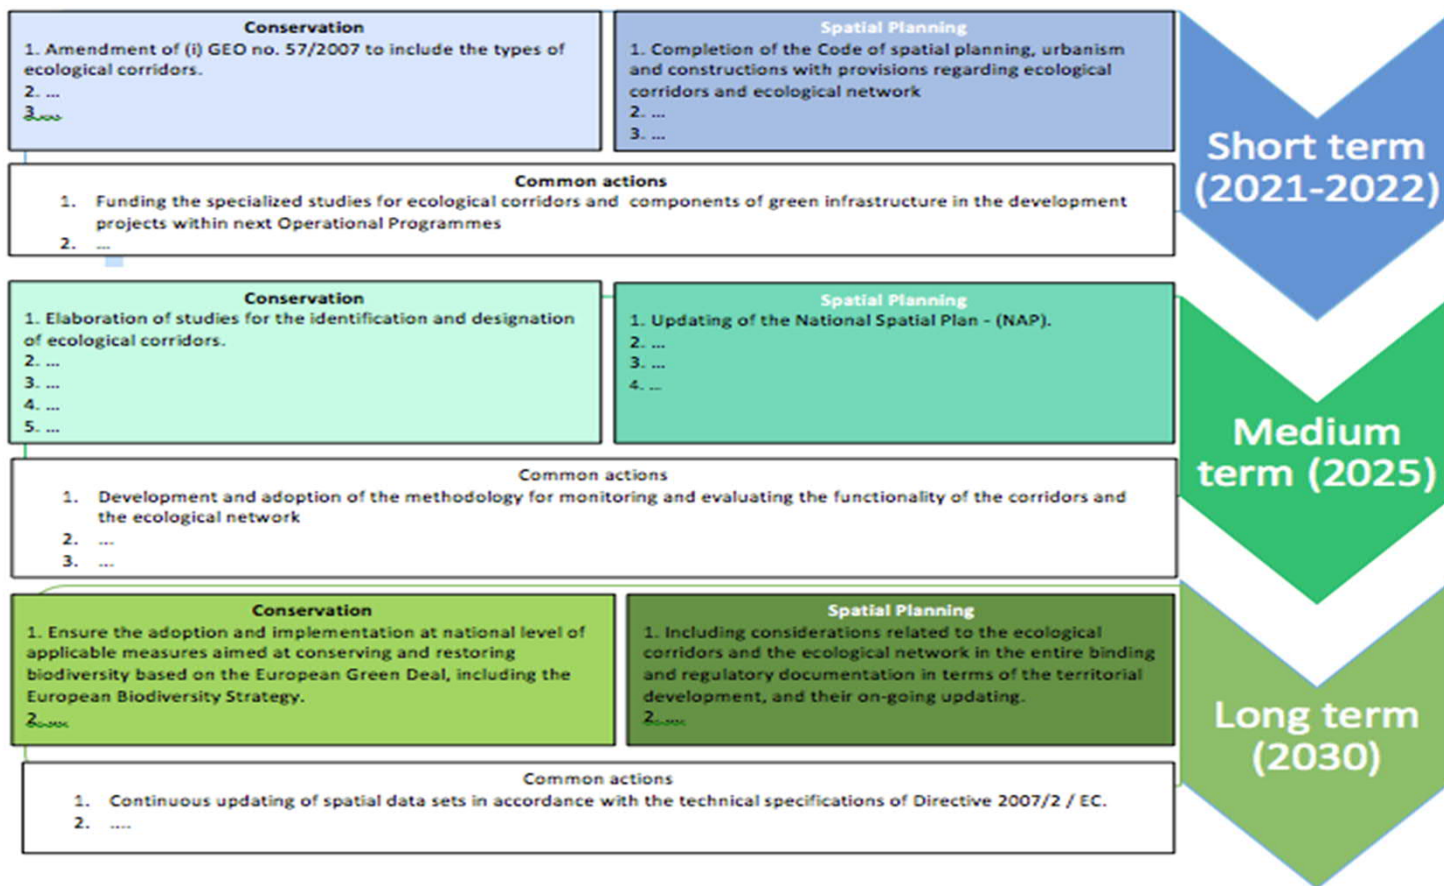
Conservation
1. Amendment of (i) GEO no. 57/2007 to include the types of ecological corridors.
2. ...
3....

Spatial Planning
1. Completion of the Code of spatial planning, urbanism and constructions with provisions regarding ecological corridors and ecological network
2. ...
3. ...

Short term (2021-2022)

Common actions
1. Funding the specialized studies for ecological corridors and components of green infrastructure in the development projects within next Operational Programmes
2. ...

Conservation
1. Elaboration of studies for the identification and designation of ecological corridors.
2. ...
3. ...
4. ...
5. ...

Spatial Planning
1. Updating of the National Spatial Plan - (NAP).
2. ...
3. ...
4. ...

Medium term (2025)

Common actions
1. Development and adoption of the methodology for monitoring and evaluating the functionality of the corridors and the ecological network
2. ...
3. ...

Conservation
1. Ensure the adoption and implementation at national level of applicable measures aimed at conserving and restoring biodiversity based on the European Green Deal, including the European Biodiversity Strategy.
2.....

Spatial Planning
1. Including considerations related to the ecological corridors and the ecological network in the entire binding and regulatory documentation in terms of the territorial development, and their on-going updating.
2.....

Long term (2030)

Common actions
1. Continuous updating of spatial data sets in accordance with the technical specifications of Directive 2007/2 / EC.
2. ....